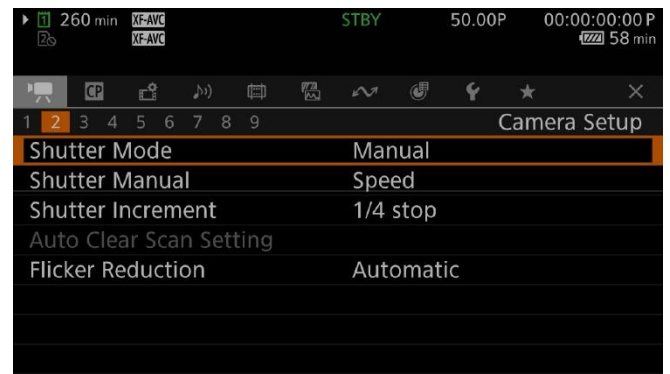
1 260 min XF-AVC
XF-AVC
STBY
50.00P
00:00:00:00 P
58 min

CP

1 2 3 4 5 6 7 8 9
Camera Setup

| | |
|---|---|
| Shutter Mode | Manual |
| Shutter Manual | Speed |
| Shutter Increment | 1/4 stop |
| Auto Clear Scan Setting | |
| Flicker Reduction | Automatic |